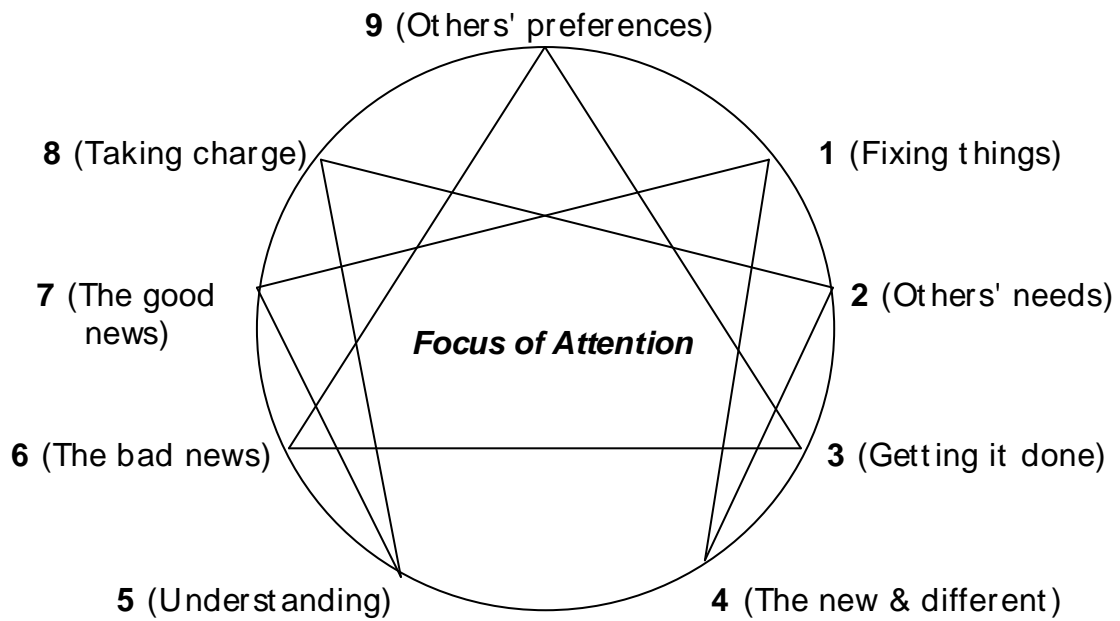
9 (Others' preferences)

8 (Taking charge)

1 (Fixing things)

7 (The good news)

2 (Others' needs)

Focus of Attention

6 (The bad news)

3 (Getting it done)

5 (Understanding)

4 (The new & different)